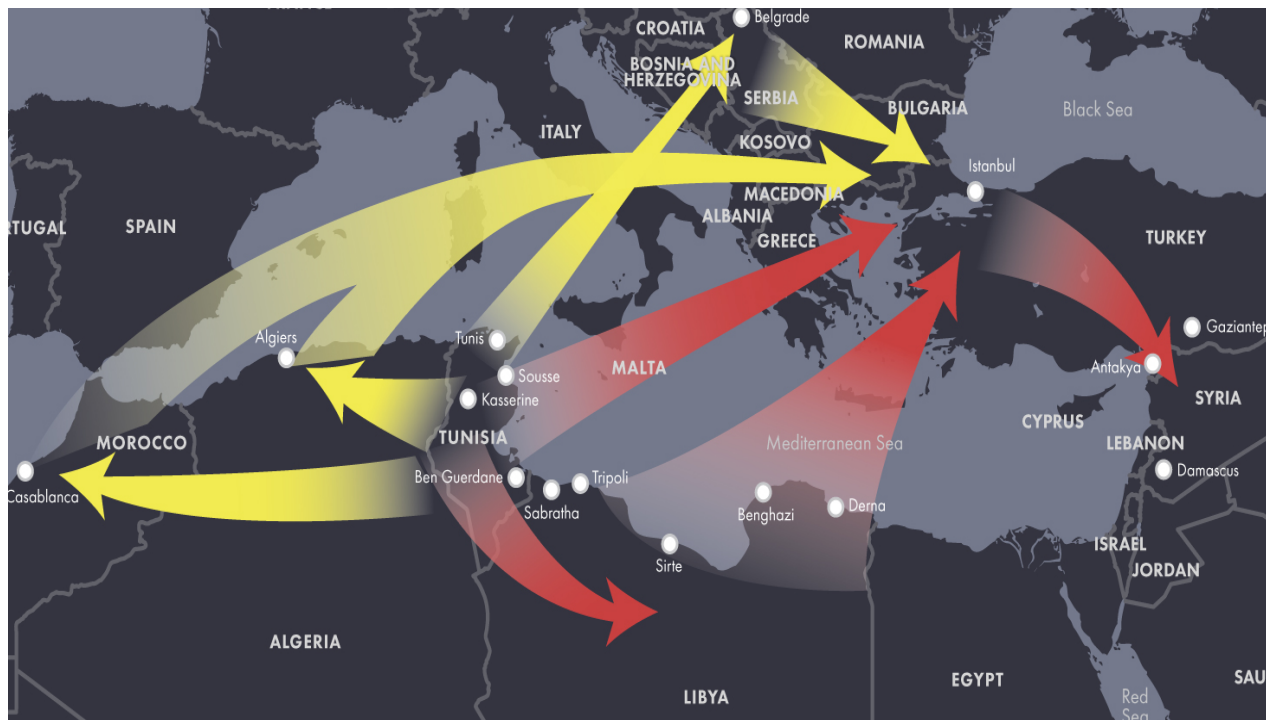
CROATIA
Belgrade
ROMANIA
BOSNIA AND HERZEGOVINA
SERBIA
BULGARIA
Black Sea
ITALY
KOSOVO
Istanbul
MACEDONIA
ALBANIA
RTUGAL
SPAIN
GREECE
TURKEY
Algiers
Tunis
Gaziantep
Sousse
MALTA
Antakya
Kasserine
SYRIA
MOROCCO
TUNISIA
CYPRUS
Mediterranean Sea
LEBANON
Damascus
Casablanca
Ben Guerdane
Tripoli
Sabratha
Benghazi
Derna
ISRAEL
JORDAN
Sirte
ALGERIA
LIBYA
EGYPT
SAU
Red Sea